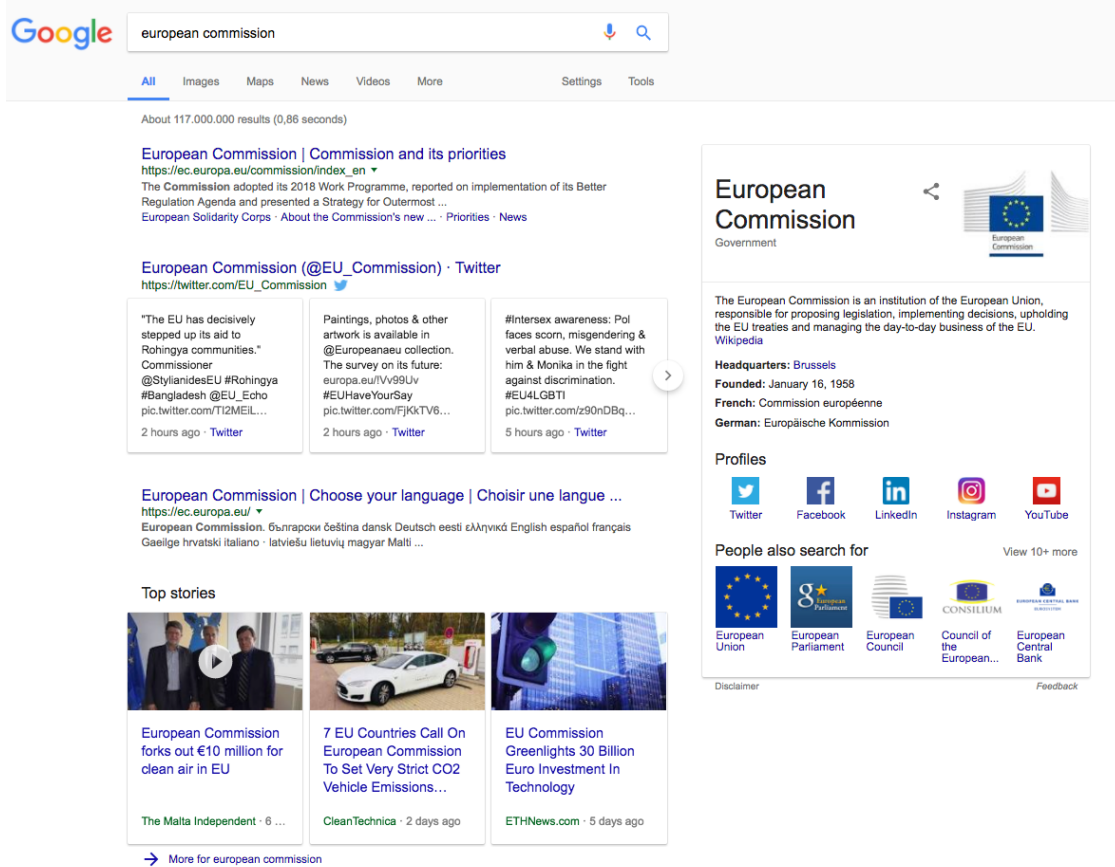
Google

european commission

All Images Maps News Videos More Settings Tools

About 117.000.000 results (0,86 seconds)

European Commission | Commission and its priorities
https://ec.europa.eu/commission/index_en ▾
The Commission adopted its 2018 Work Programme, reported on implementation of its Better Regulation Agenda and presented a Strategy for Outermost ...
European Solidarity Corps · About the Commission's new ... · Priorities · News

European Commission (@EU_Commission) · Twitter
https://twitter.com/EU_Commission

"The EU has decisively stepped up its aid to Rohingya communities." Commissioner @StylianidesEU #Rohingya #Bangladesh @EU_Echo pic.twitter.com/TI2MEiL...
2 hours ago · Twitter

Paintings, photos & other artwork is available in @Europeanaeu collection. The survey on its future: europa.eu/!Vv99Uv #EUHaveYourSay pic.twitter.com/FjKkTV6...
2 hours ago · Twitter

#Intersex awareness: Pol faces scorn, misgendering & verbal abuse. We stand with him & Monika in the fight against discrimination. #EU4LGBTI pic.twitter.com/z90nDBq...
5 hours ago · Twitter

European Commission | Choose your language | Choisir une langue ...
https://ec.europa.eu/ ▾
European Commission. български čeština dansk Deutsch eesti ελληνικά English español français Gaeilge hrvatski italiano · latviešu lietuvių magyar Malti ...

Top stories

European Commission forks out €10 million for clean air in EU
The Malta Independent · 6 ...

7 EU Countries Call On European Commission To Set Very Strict CO2 Vehicle Emissions...
CleanTechnica · 2 days ago

EU Commission Greenlights 30 Billion Euro Investment In Technology
ETHNews.com · 5 days ago

→ More for european commission

European Commission
Government

European Commission

The European Commission is an institution of the European Union, responsible for proposing legislation, implementing decisions, upholding the EU treaties and managing the day-to-day business of the EU.
Wikipedia

Headquarters: Brussels
Founded: January 16, 1958
French: Commission européenne
German: Europäische Kommission

Profiles
Twitter Facebook LinkedIn Instagram YouTube

People also search for
View 10+ more

European Union
European Parliament
European Council
Council of the European...
European Central Bank

Disclaimer
Feedback